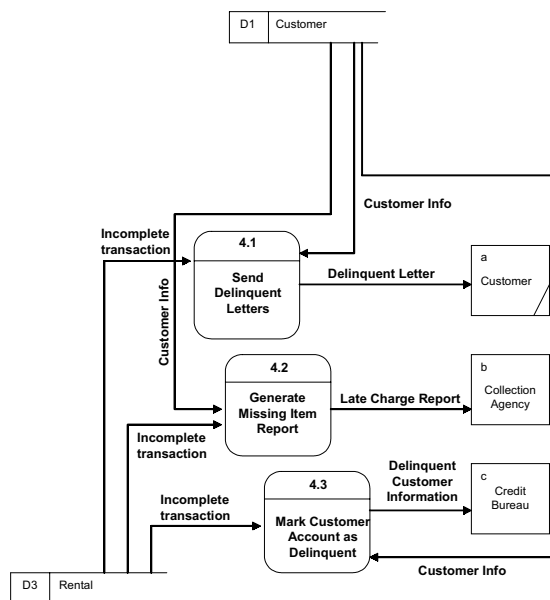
D1 Customer

Customer Info

Incomplete transaction

4.1
Send Delinquent Letters

Delinquent Letter

a
Customer

Customer Info

4.2
Generate Missing Item Report

Late Charge Report

b
Collection Agency

Incomplete transaction

Delinquent Customer Information

4.3
Mark Customer Account as Delinquent

c
Credit Bureau

Incomplete transaction

Customer Info

D3 Rental